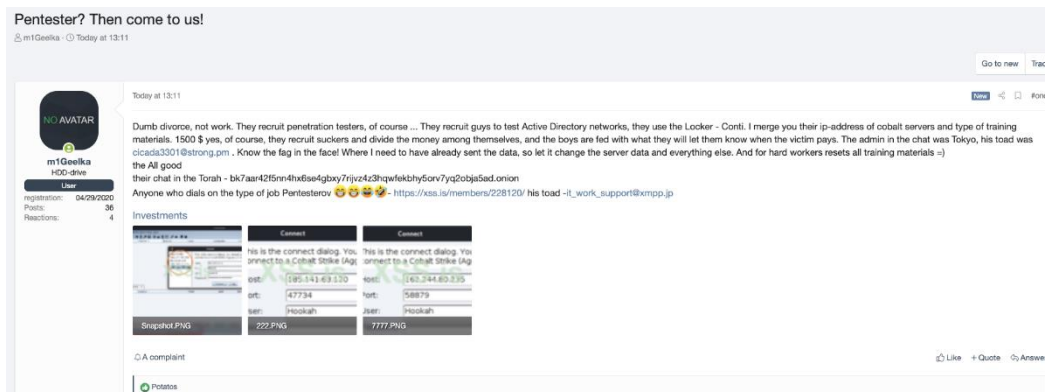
Pentester? Then come to us!
m1Geelka · Today at 13:11

Go to new Trac

NO AVATAR
m1Geelka
HDD-drive
User
registration: 04/29/2020
Posts: 36
Reactions: 4

Today at 13:11

New #one

Dumb divorce, not work. They recruit penetration testers, of course ... They recruit guys to test Active Directory networks, they use the Locker - Conti. I merge you their ip-address of cobalt servers and type of training materials. 1500 $ yes, of course, they recruit suckers and divide the money among themselves, and the boys are fed with what they will let them know when the victim pays. The admin in the chat was Tokyo, his toad was cicada3301@strong.pm . Know the fag in the face! Where I need to have already sent the data, so let it change the server data and everything else. And for hard workers resets all training materials =)
the All good
their chat in the Torah - bk7aar42f5nn4hx6se4gbxy7rijvz4z3hqwfekbhy5orv7yq2obja5ad.onion
Anyone who dials on the type of job Pentesterov 😂😂😂🤣 - https://xss.is/members/228120/ his toad -it_work_support@xmpp.jp

Investments

Connect
his is the connect dialog. You onnect to a Cobalt Strike (Ag
ost: 185.141.63.120
ort: 47734
ser: Hookah

Connect
his is the connect dialog. You onnect to a Cobalt Strike (Ag
ost: 162.244.80.235
ort: 58879
ser: Hookah

Snapshot.PNG
222.PNG
7777.PNG

A complaint

Like + Quote Answe

Potatos